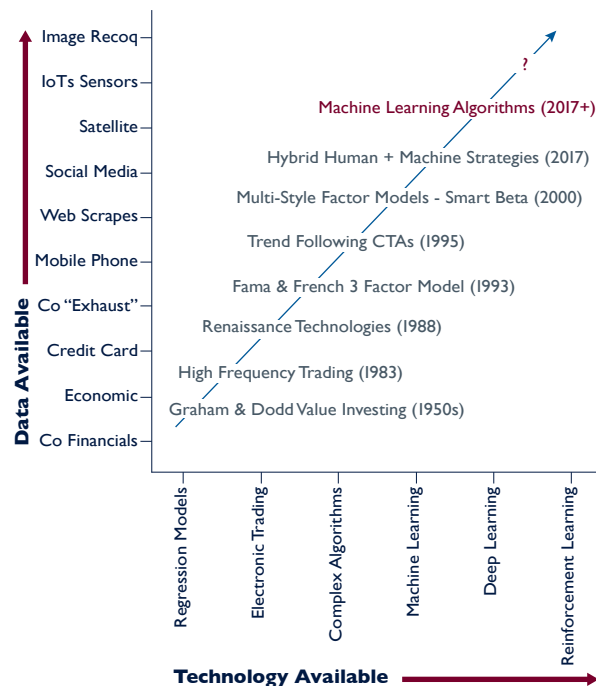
Data Available

Image Recoq
IoTs Sensors
Satellite
Social Media
Web Scrapes
Mobile Phone
Co "Exhaust"
Credit Card
Economic
Co Financials

?
Machine Learning Algorithms (2017+)
Hybrid Human + Machine Strategies (2017)
Multi-Style Factor Models - Smart Beta (2000)
Trend Following CTAs (1995)
Fama & French 3 Factor Model (1993)
Renaissance Technologies (1988)
High Frequency Trading (1983)
Graham & Dodd Value Investing (1950s)

Regression Models
Electronic Trading
Complex Algorithms
Machine Learning
Deep Learning
Reinforcement Learning

Technology Available